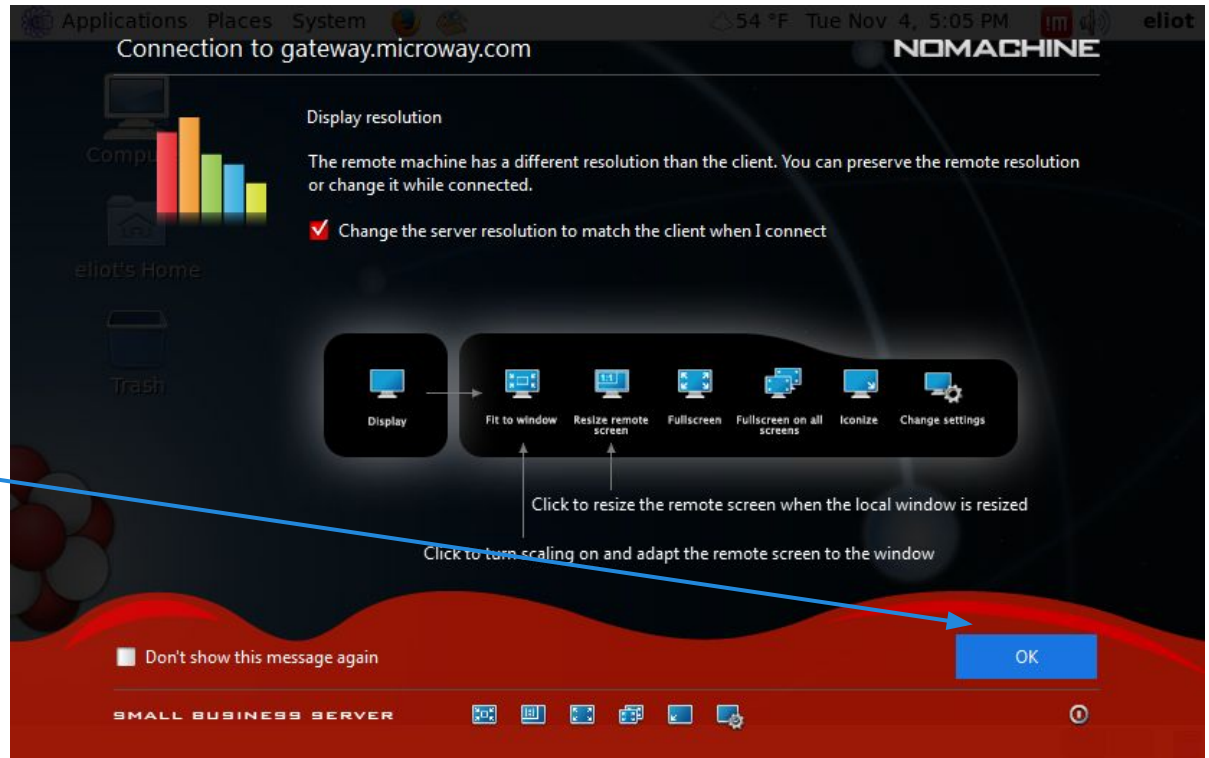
Applications Places System 54 °F Tue Nov 4, 5:05 PM eliot

Connection to gateway.microway.com

NOMACHINE

Computer

eliot's Home

Trash

Display resolution

The remote machine has a different resolution than the client. You can preserve the remote resolution or change it while connected.

Change the server resolution to match the client when I connect

Display

Fit to window

Resize remote screen

Fullscreen

Fullscreen on all screens

Iconize

Change settings

Click to resize the remote screen when the local window is resized

Click to turn scaling on and adapt the remote screen to the window

Don't show this message again

OK

SMALL BUSINESS SERVER